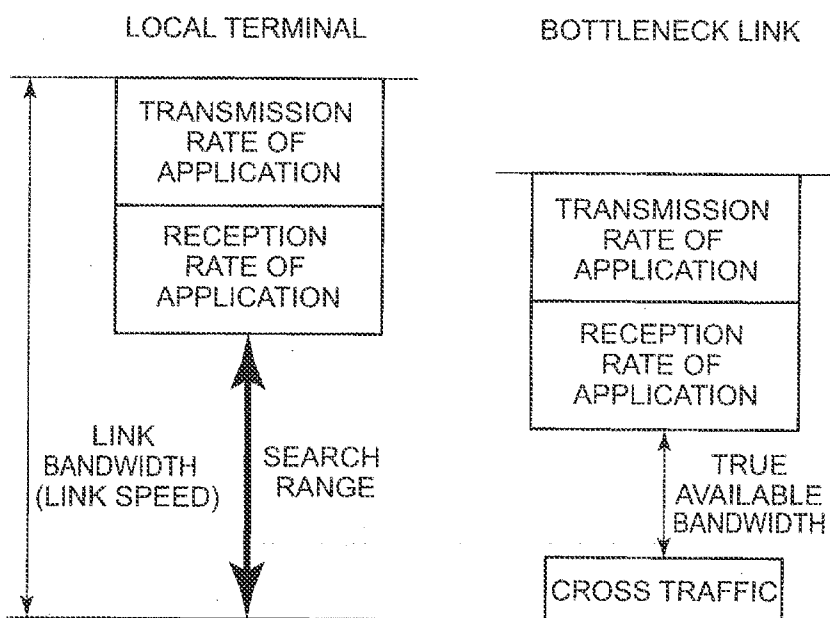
LOCAL TERMINAL

TRANSMISSION RATE OF APPLICATION

RECEPTION RATE OF APPLICATION

LINK BANDWIDTH (LINK SPEED)

SEARCH RANGE

BOTTLENECK LINK

TRANSMISSION RATE OF APPLICATION

RECEPTION RATE OF APPLICATION

TRUE AVAILABLE BANDWIDTH

CROSS TRAFFIC